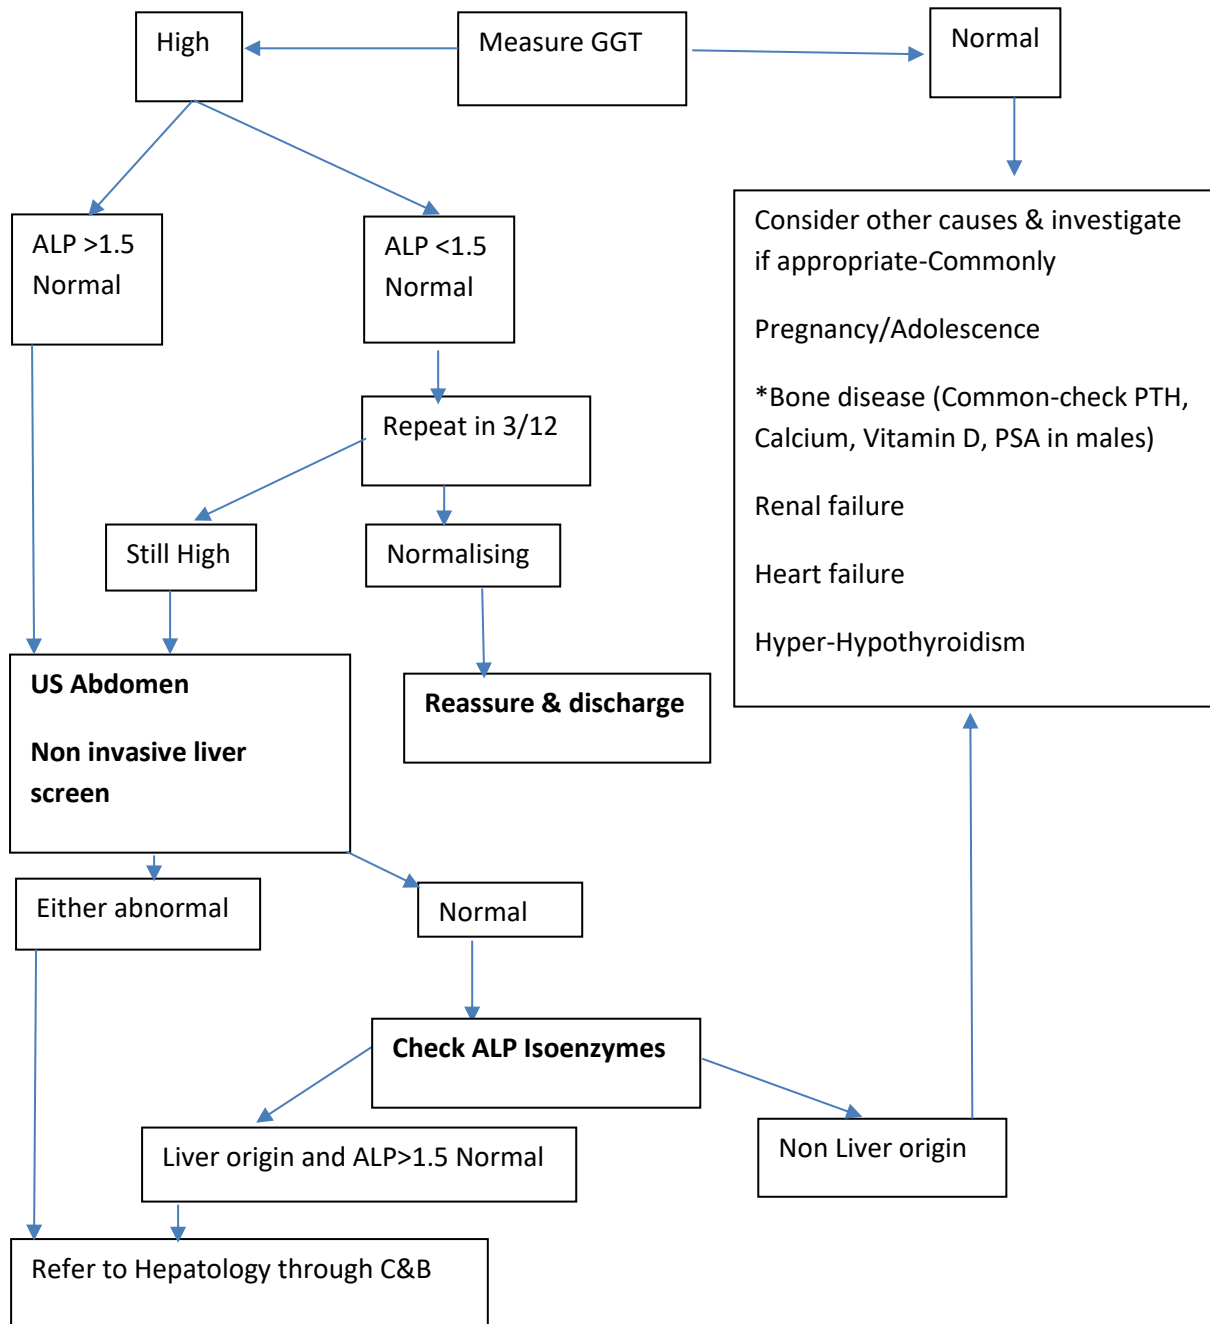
High

Measure GGT

Normal

ALP >1.5 Normal

ALP <1.5 Normal

Consider other causes & investigate if appropriate-Commonly

Pregnancy/Adolescence

*Bone disease (Common-check PTH, Calcium, Vitamin D, PSA in males)

Renal failure

Heart failure

Hyper-Hypothyroidism

Repeat in 3/12

Still High

Normalising

US Abdomen

Non invasive liver screen

Reassure & discharge

Either abnormal

Normal

Check ALP Isoenzymes

Liver origin and ALP>1.5 Normal

Non Liver origin

Refer to Hepatology through C&B